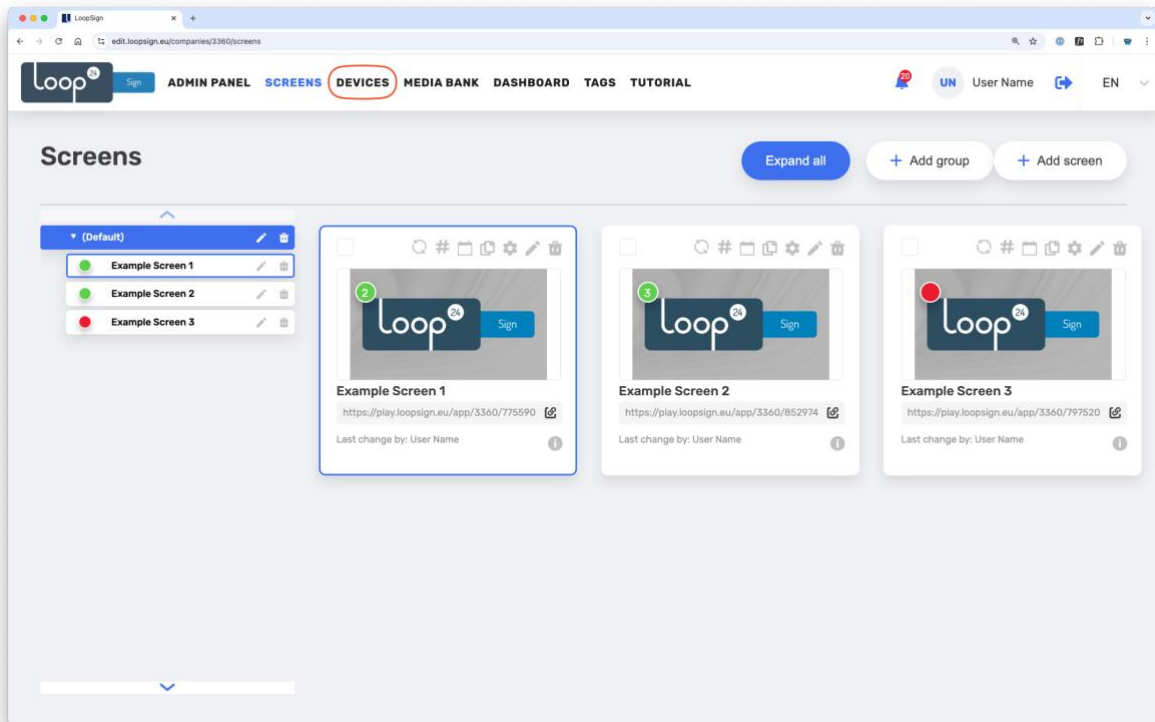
LoopSign

edit.loopsign.eu/companies/3360/screens

loop 24 Sign ADMIN PANEL SCREENS DEVICES MEDIA BANK DASHBOARD TAGS TUTORIAL

20 UN User Name EN

Screens

Expand all + Add group + Add screen

(Default)
Example Screen 1
Example Screen 2
Example Screen 3

2
loop 24 Sign
Example Screen 1
https://play.loopsign.eu/app/3360/775590
Last change by: User Name

3
loop 24 Sign
Example Screen 2
https://play.loopsign.eu/app/3360/852974
Last change by: User Name

loop 24 Sign
Example Screen 3
https://play.loopsign.eu/app/3360/797520
Last change by: User Name